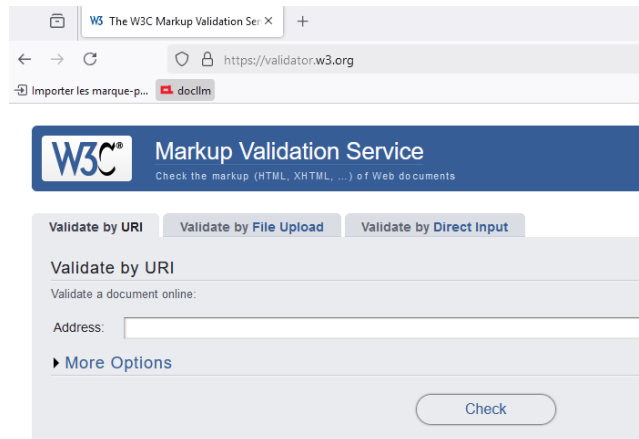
The W3C Markup Validation Ser ×

https://validator.w3.org

Importer les marque-p... docllm

W3C®

Markup Validation Service

Check the markup (HTML, XHTML, ...) of Web documents

Validate by URI | Validate by File Upload | Validate by Direct Input

Validate by URI

Validate a document online:

Address:

More Options

Check